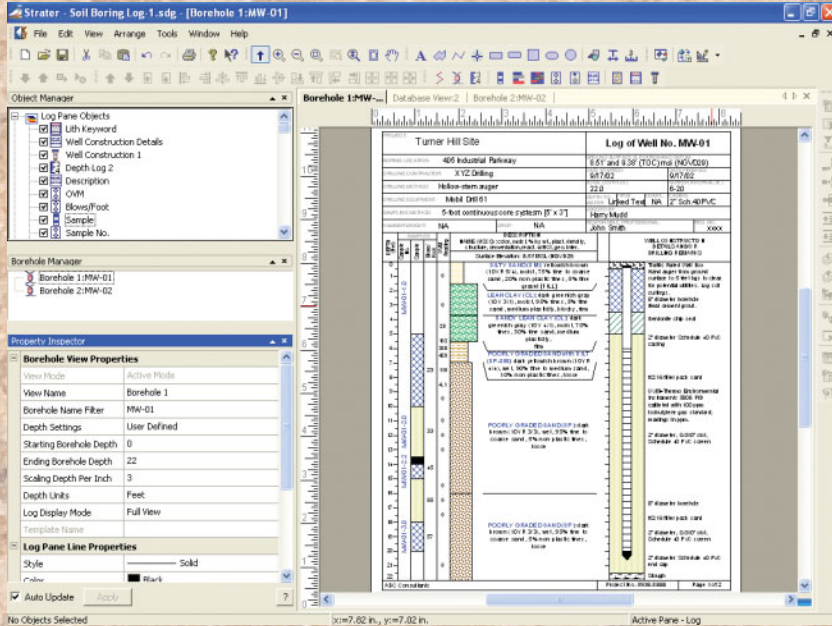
Strater - Soil Boring Log-1.sdg - [Borehole 1:MW-01]

File Edit View Arrange Tools Window Help

Object Manager

Log Pane Objects
Lith Keyword
Well Construction Details
Well Construction 1
Depth Log 2
Description
OVM
Blows/Foot
Sample
Sample No.

Borehole Manager

Borehole 1:MW-01
Borehole 2:MW-02

Property Inspector

Borehole View Properties

| View Mode | Active Mode |
|---|---|
| View Name | Borehole 1 |
| Borehole Name Filter | MW-01 |
| Depth Settings | User Defined |
| Starting Borehole Depth | 0 |
| Ending Borehole Depth | 22 |
| Scaling Depth Per Inch | 3 |
| Depth Units | Feet |
| Log Display Mode | Full View |
| Template Name | |

Log Pane Line Properties

| Style | Solid |
|---|---|
| Color | Black |

Auto Update Apply

Borehole 1:MW-... Database View:2 Borehole 2:MW-02

Turner Hill Site

Log of Well No. MW-01

405 Industrial Parkway
XYZ Drilling
Hollow-stem auger
Mobil Drill 61
5-foot continuous core system [5' x 3"]
NA NA

8.51' and 8.38' (TOC) msl (NGVD29)
6/17/02 6/17/02
22.0 6-20
Linked Text NA 2" Sch 40 PVC
Harry Mudd
John Smith XXXX

DESCRIPTION

WELL CONSTRUCTION DETAILS

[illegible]

ABC Consultants Page 1 of 2

No Objects Selected x:=7.82 in., y:=7.02 in. Active Pane - Log